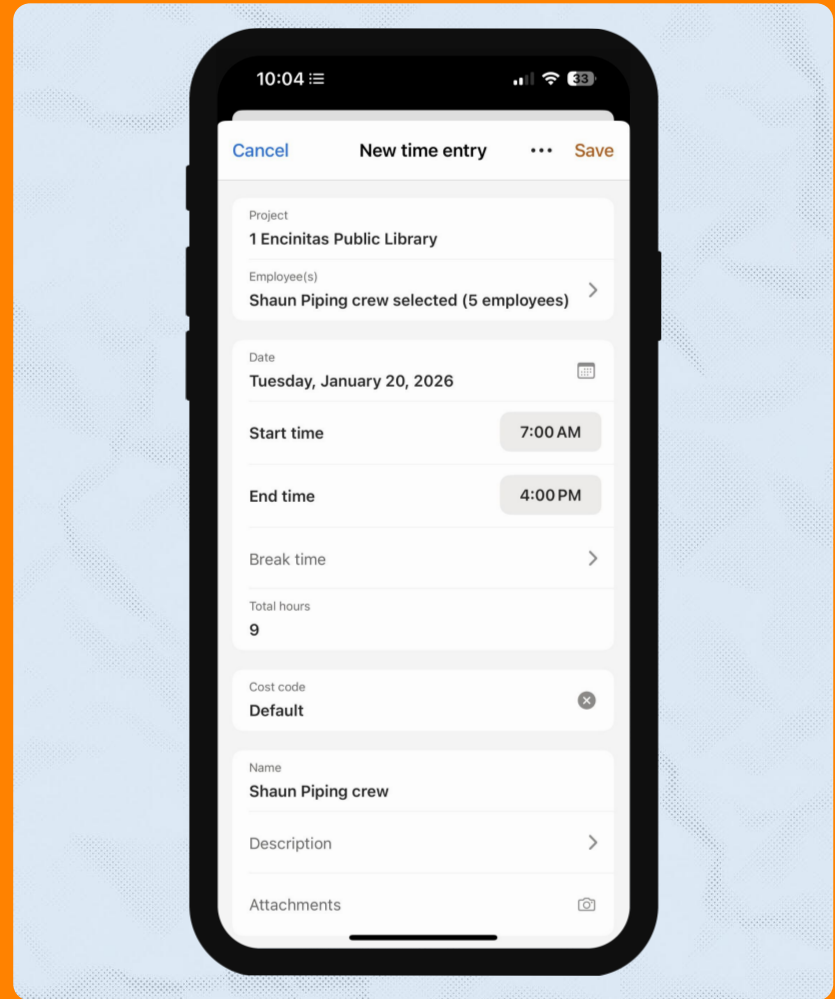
10:04

33

Cancel New time entry ••• Save

Project
1 Encinitas Public Library

Employee(s)
Shaun Piping crew selected (5 employees)

Date
Tuesday, January 20, 2026

Start time 7:00 AM

End time 4:00 PM

Break time

Total hours
9

Cost code
Default

Name
Shaun Piping crew

Description

Attachments